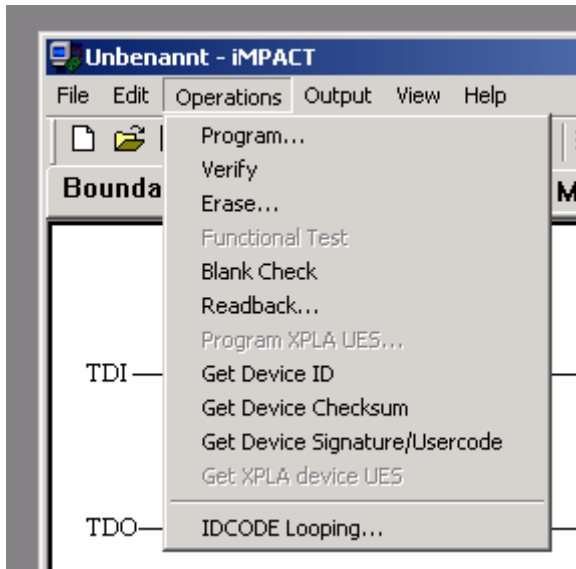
Unbenannt - iMPACT

File Edit Operations Output View Help

Bounda

M

Program...
Verify
Erase...
Functional Test
Blank Check
Readback...
Program XPLA UES...
Get Device ID
Get Device Checksum
Get Device Signature/Usercode
Get XPLA device UES
IDCODE Looping...

TDI

TDO